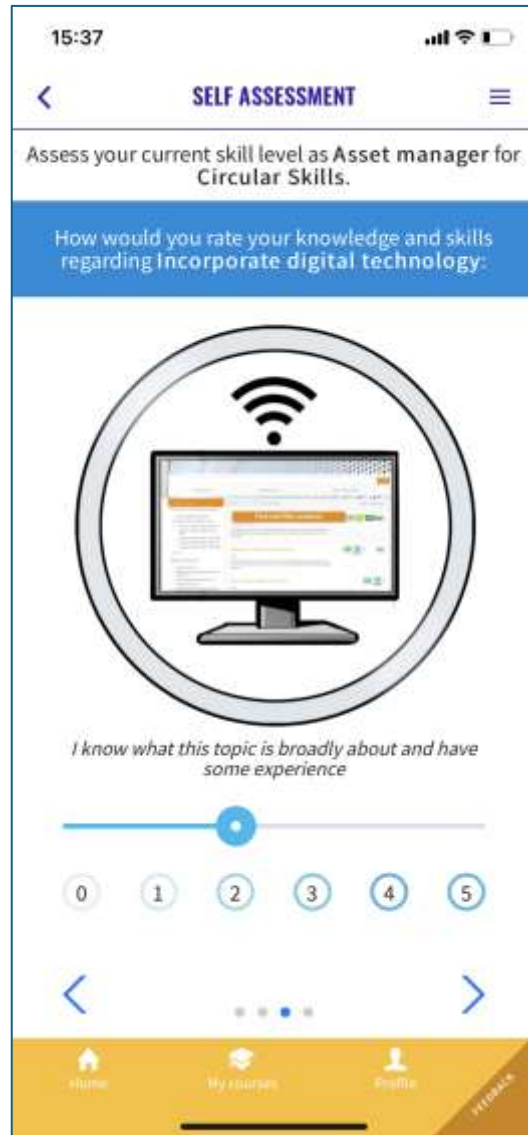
15:37

SELF ASSESSMENT

Assess your current skill level as Asset manager for Circular Skills.

How would you rate your knowledge and skills regarding Incorporate digital technology:

I know what this topic is broadly about and have some experience

0 1 2 3 4 5

Home My courses Profile

FEEDBACK